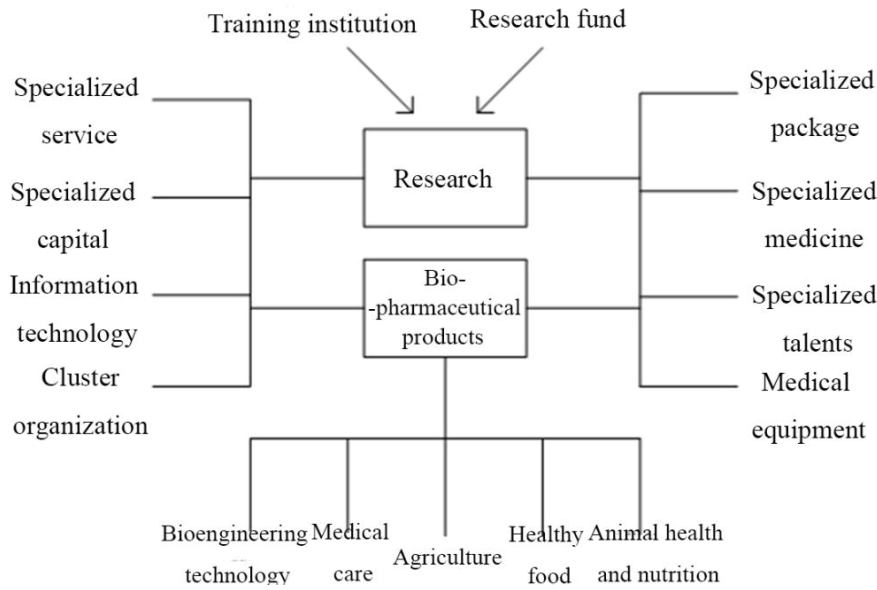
Training institution

Research fund

Specialized service

Specialized capital

Information technology

Cluster organization

Research

Bio- -pharmaceutical products

Specialized package

Specialized medicine

Specialized talents

Medical equipment

Bioengineering technology

Medical care

Agriculture

Healthy food

Animal health and nutrition